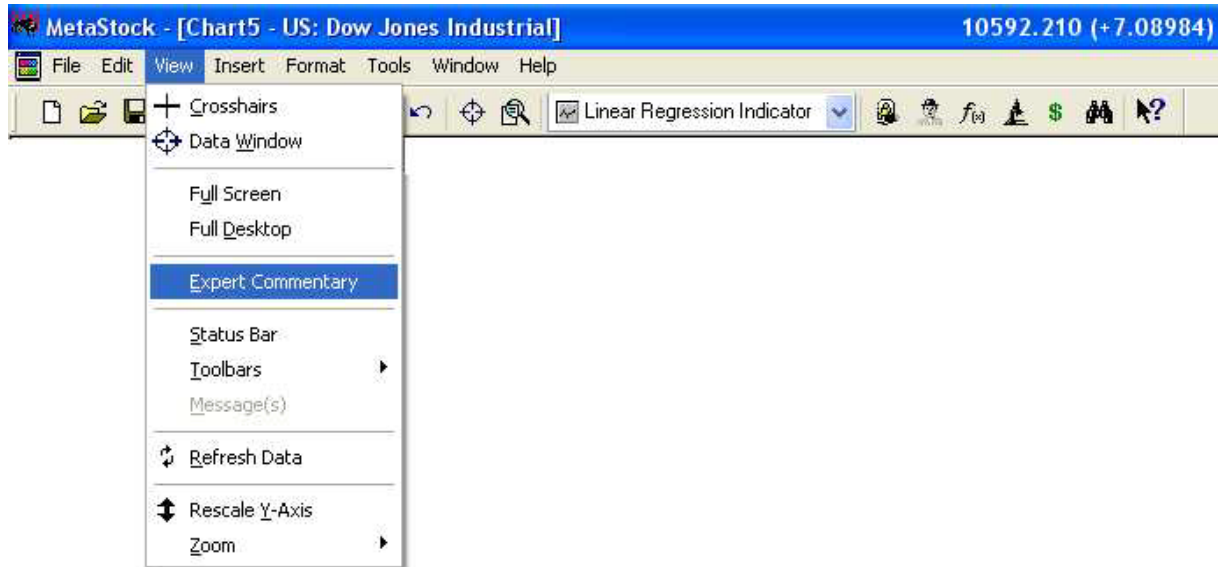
MetaStock - [Chart5 - US: Dow Jones Industrial] 10592.210 (+7.08984)

File Edit View Insert Format Tools Window Help

Linear Regression Indicator

Crosshairs
Data Window
Full Screen
Full Desktop
Expert Commentary
Status Bar
Toolbars
Message(s)
Refresh Data
Rescale Y-Axis
Zoom